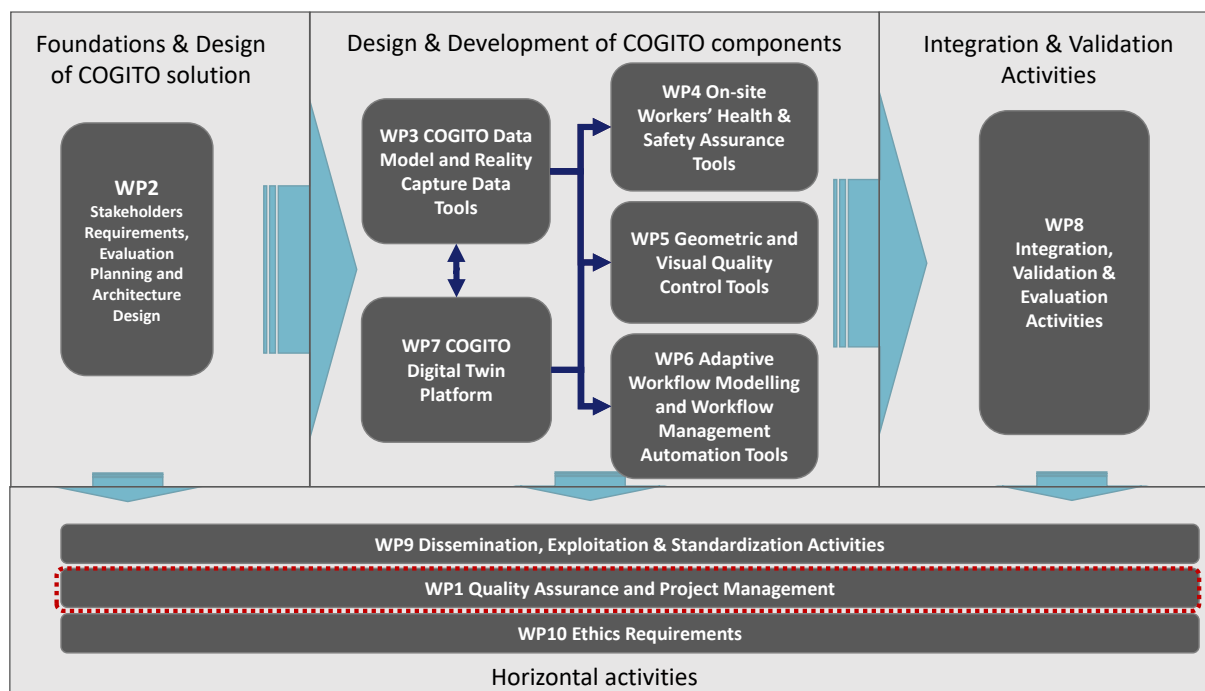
Foundations & Design of COGITO solution

WP2
Stakeholders Requirements, Evaluation Planning and Architecture Design

Design & Development of COGITO components

WP3 COGITO Data Model and Reality Capture Data Tools

WP7 COGITO Digital Twin Platform

WP4 On-site Workers' Health & Safety Assurance Tools

WP5 Geometric and Visual Quality Control Tools

WP6 Adaptive Workflow Modelling and Workflow Management Automation Tools

Integration & Validation Activities

WP8
Integration, Validation & Evaluation Activities

WP9 Dissemination, Exploitation & Standardization Activities

WP1 Quality Assurance and Project Management

WP10 Ethics Requirements

Horizontal activities